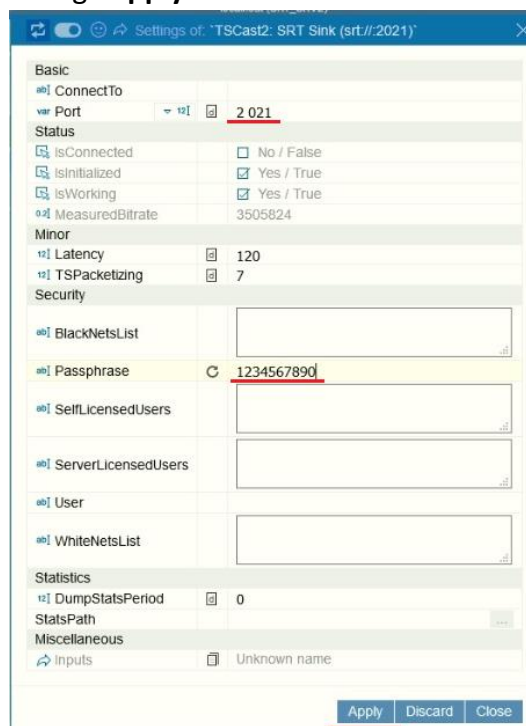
Settings of: `TSCast2: SRT Sink (srt://:2021)`

Basic
ab| ConnectTo
var Port 12| 2 021
Status
IsConnected No / False
IsInitialized Yes / True
IsWorking Yes / True
0.2| MeasuredBitrate 3505824
Minor
12| Latency 120
12| TSPacketizing 7
Security
ab| BlackNetsList
ab| Passphrase 1234567890
ab| SelfLicensedUsers
ab| ServerLicensedUsers
ab| User
ab| WhiteNetsList
Statistics
12| DumpStatsPeriod 0
StatsPath
Miscellaneous
Inputs Unknown name

Apply Discard Close